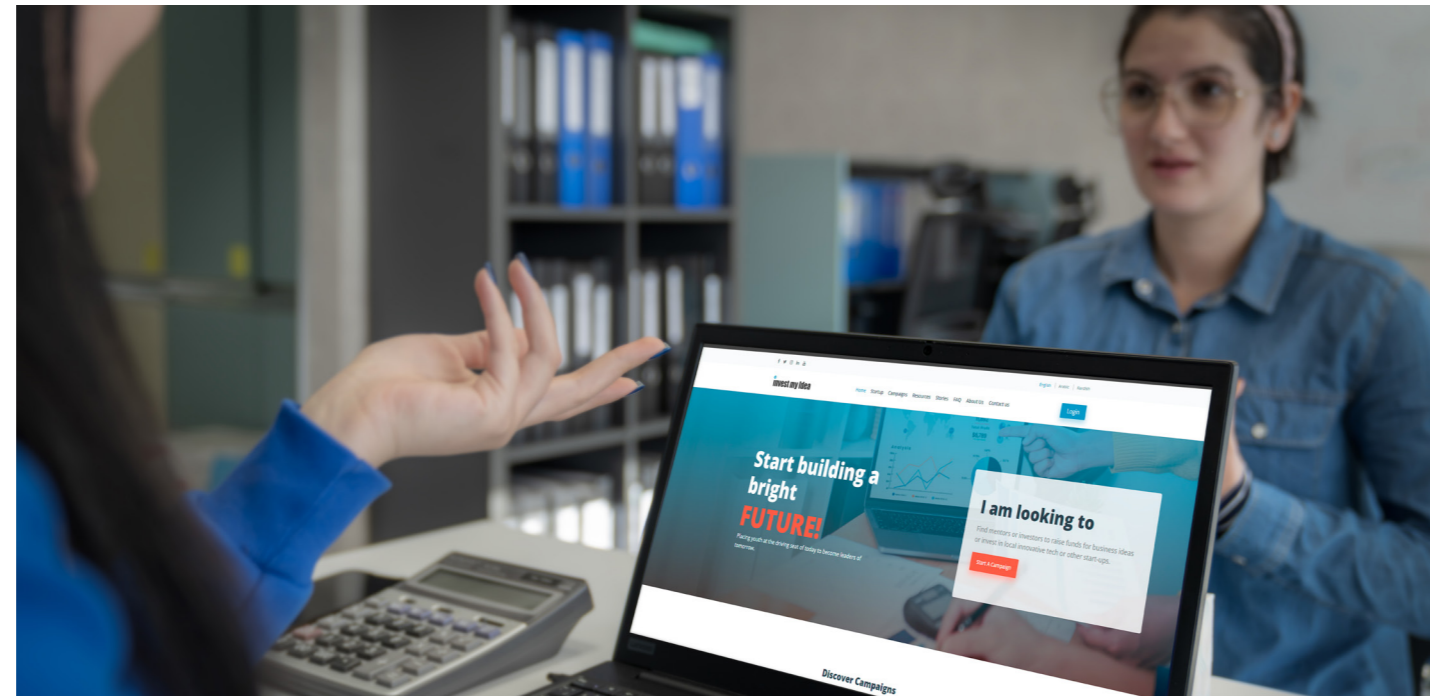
invest my idea

Home Startup Campaigns Resources Stories FAQ About Us Contact Us

English | Arabic | Kurdish

Login

Start building a bright FUTURE!

Placing youth at the driving seat of today to become leaders of tomorrow.

I am looking to

Find mentors or investors to raise funds for business ideas or invest in local innovative tech or other start-ups.

Start a Campaign!

Discover Campaigns